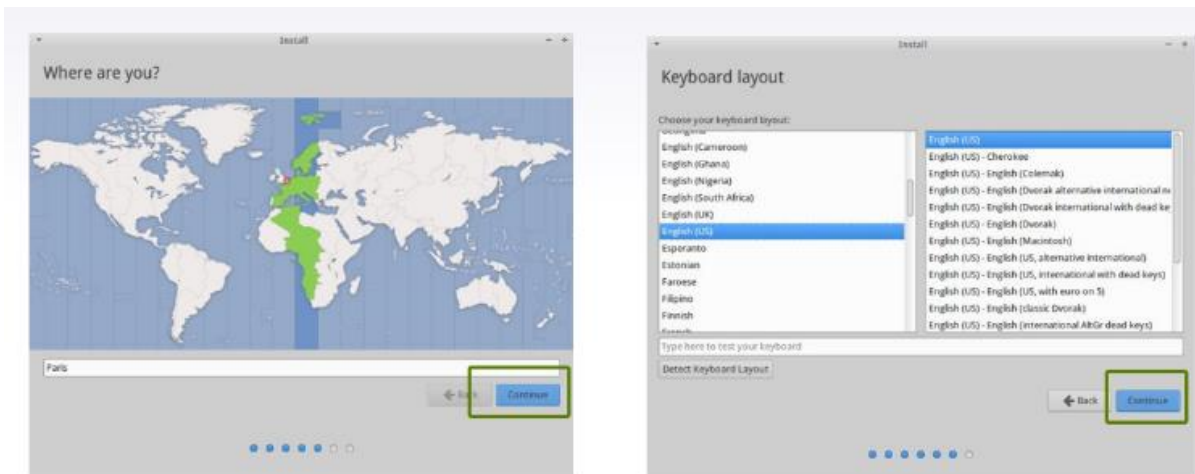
Install

Where are you?

Paris

Back

Continue

Install

Keyboard layout

Choose your keyboard layout:

English (Cameroon)
English (Ghana)
English (Nigeria)
English (South Africa)
English (UK)
English (US)
Esperanto
Estonian
Faroese
Filipino
Finnish

English (US)
English (US) - Cherokee
English (US) - English (Colemak)
English (US) - English (Dvorak alternative international n
English (US) - English (Dvorak international with dead ke
English (US) - English (Dvorak)
English (US) - English (Macintosh)
English (US) - English (US, alternative international)
English (US) - English (US, international with dead keys)
English (US) - English (US, with euro on 5)
English (US) - English (classic Dvorak)
English (US) - English (international AltGr dead keys)

Type here to test your keyboard

Detect Keyboard Layout

Back

Continue